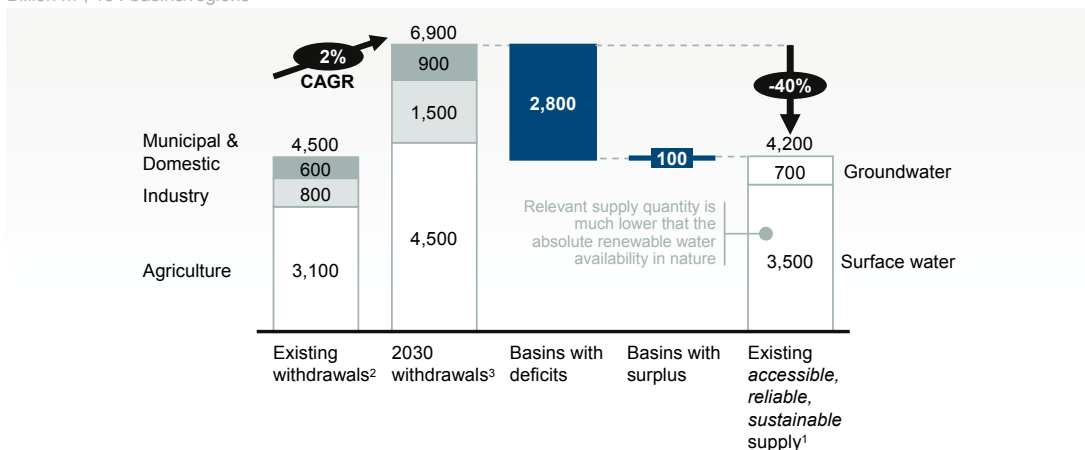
Billion m³, 154 basins/regions

2% CAGR

6,900

900

1,500

4,500

2,800

-40%

4,200

Municipal & Domestic

4,500

600

Industry

800

Agriculture

3,100

100

700

Groundwater

Relevant supply quantity is much lower that the absolute renewable water availability in nature

3,500

Surface water

Existing withdrawals²

2030 withdrawals³

Basins with deficits

Basins with surplus

Existing *accessible, reliable, sustainable* supply¹